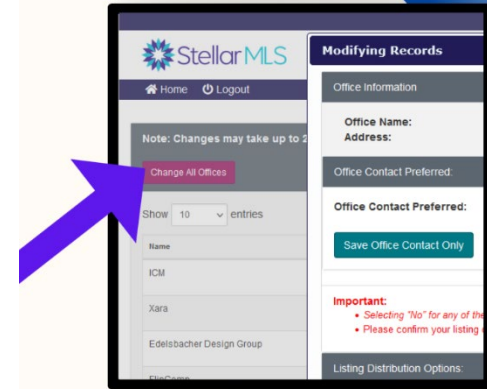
StellarMLS

Home Logout

Note: Changes may take up to 2

Change All Offices

Show 10 entries

Name

ICM

Xara

Edelsbacher Design Group

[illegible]

Modifying Records

Office Information

Office Name:
Address:

Office Contact Preferred:

Office Contact Preferred:

Save Office Contact Only

Important:
• Selecting "No" for any of the
• Please confirm your listing

Listing Distribution Options: